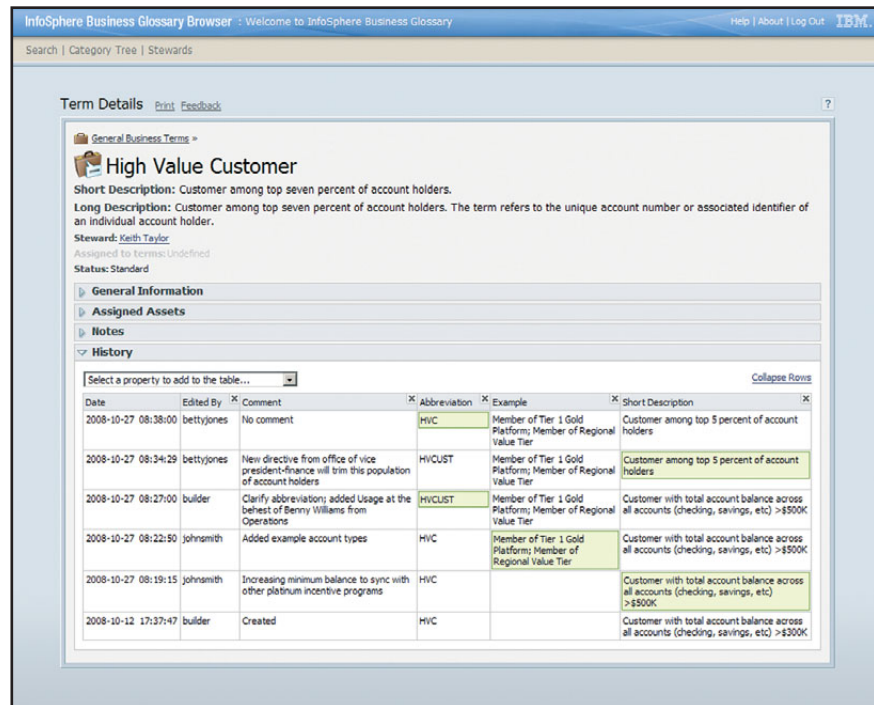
InfoSphere Business Glossary Browser : Welcome to InfoSphere Business Glossary

Help | About | Log Out IBM.

Search | Category Tree | Stewards

Term Details Print Feedback

?

General Business Terms »

High Value Customer

Short Description: Customer among top seven percent of account holders.

Long Description: Customer among top seven percent of account holders. The term refers to the unique account number or associated identifier of an individual account holder.

Steward: Keith Taylor

Assigned to terms: Undefined

Status: Standard

General Information

Assigned Assets

Notes

History

Select a property to add to the table...

Collapse Rows

| Date | Edited By | Comment | Abbreviation | Example | Short Description |
|---|---|---|---|---|---|
| 2008-10-27 08:38:00 | bettyjones | No comment | HVC | Member of Tier 1 Gold Platform; Member of Regional Value Tier | Customer among top 5 percent of account holders |
| 2008-10-27 08:34:29 | bettyjones | New directive from office of vice president-finance will trim this population of account holders | HVCUST | Member of Tier 1 Gold Platform; Member of Regional Value Tier | Customer among top 5 percent of account holders |
| 2008-10-27 08:27:00 | builder | Clarify abbreviation; added Usage at the behest of Benny Williams from Operations | HVCUST | Member of Tier 1 Gold Platform; Member of Regional Value Tier | Customer with total account balance across all accounts (checking, savings, etc) >$500K |
| 2008-10-27 08:22:50 | johnsmith | Added example account types | HVC | Member of Tier 1 Gold Platform; Member of Regional Value Tier | Customer with total account balance across all accounts (checking, savings, etc) >$500K |
| 2008-10-27 08:19:15 | johnsmith | Increasing minimum balance to sync with other platinum incentive programs | HVC | | Customer with total account balance across all accounts (checking, savings, etc) >$500K |
| 2008-10-12 17:37:47 | builder | Created | HVC | | Customer with total account balance across all accounts (checking, savings, etc) >$300K |